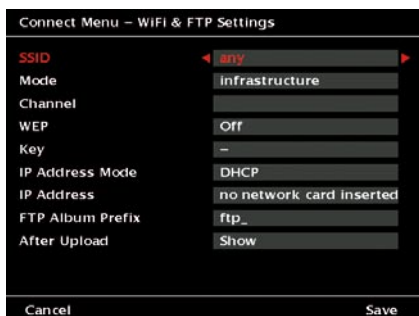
Connect Menu – WiFi & FTP Settings

| | |
|---|---|
| SSID | any |
| Mode | infrastructure |
| Channel | |
| WEP | Off |
| Key | – |
| IP Address Mode | DHCP |
| IP Address | no network card inserted |
| FTP Album Prefix | ftp_ |
| After Upload | Show |

Cancel

Save